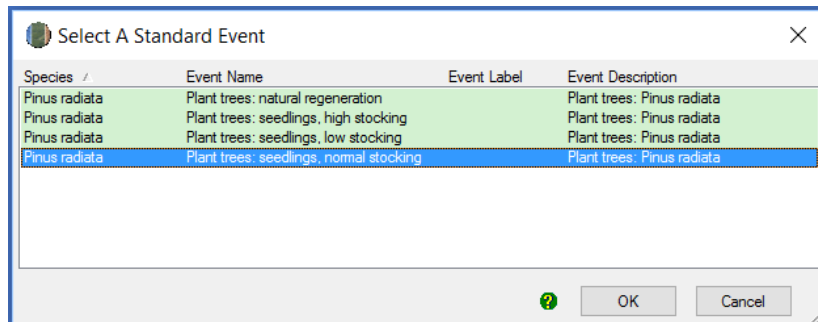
Select A Standard Event

| Species | Event Name | Event Label | Event Description |
|---|---|---|---|
| Pinus radiata | Plant trees: natural regeneration | | Plant trees: Pinus radiata |
| Pinus radiata | Plant trees: seedlings, high stocking | | Plant trees: Pinus radiata |
| Pinus radiata | Plant trees: seedlings, low stocking | | Plant trees: Pinus radiata |
| Pinus radiata | Plant trees: seedlings, normal stocking | | Plant trees: Pinus radiata |

OK

Cancel